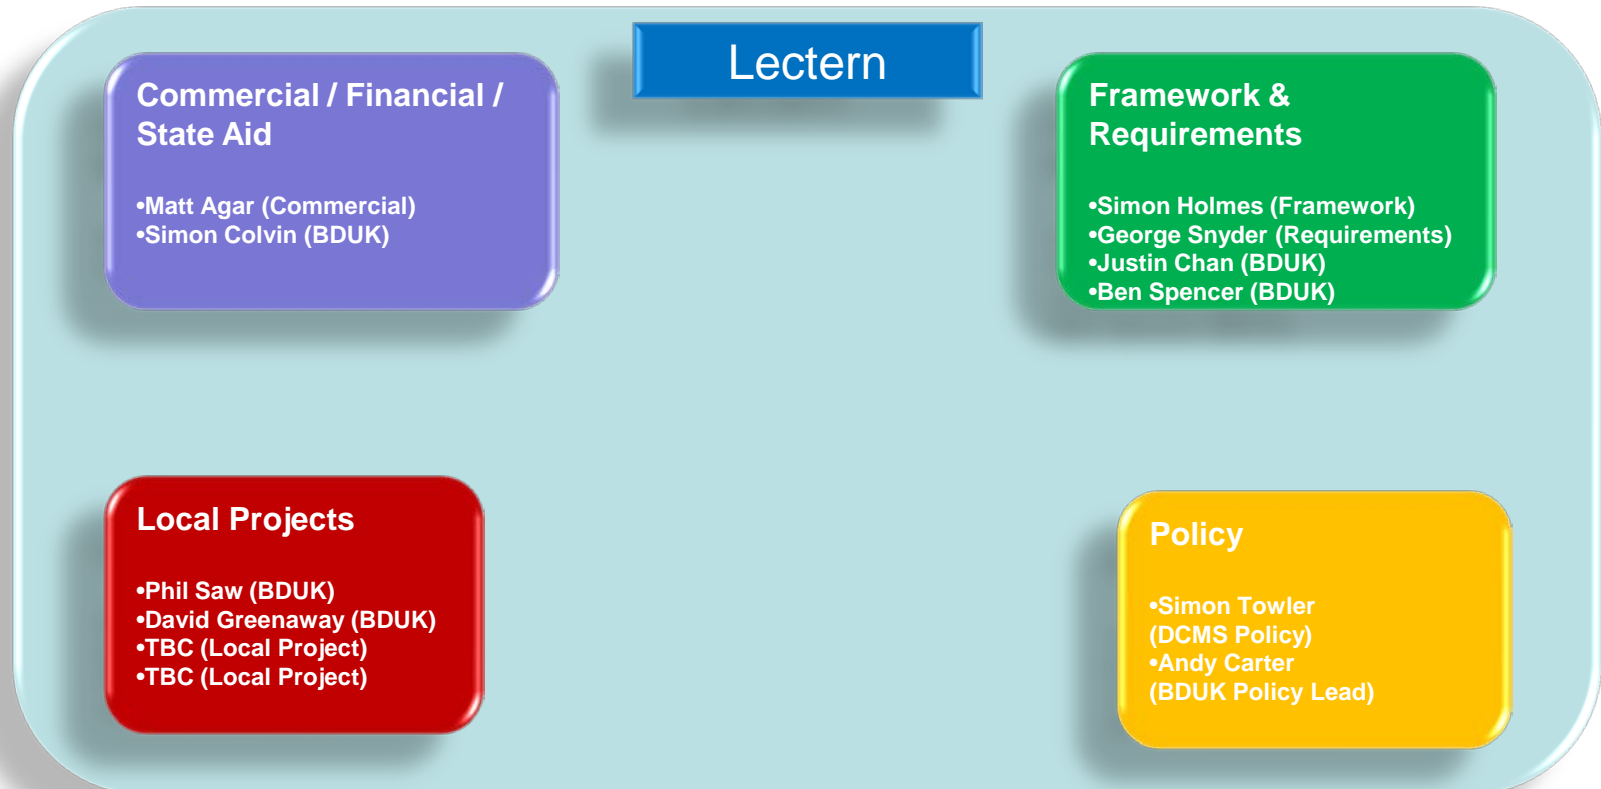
Lectern

Commercial / Financial / State Aid

•Matt Agar (Commercial)
•Simon Colvin (BDUK)

Framework & Requirements

•Simon Holmes (Framework)
•George Snyder (Requirements)
•Justin Chan (BDUK)
•Ben Spencer (BDUK)

Local Projects

•Phil Saw (BDUK)
•David Greenaway (BDUK)
•TBC (Local Project)
•TBC (Local Project)

Policy

•Simon Towler (DCMS Policy)
•Andy Carter (BDUK Policy Lead)